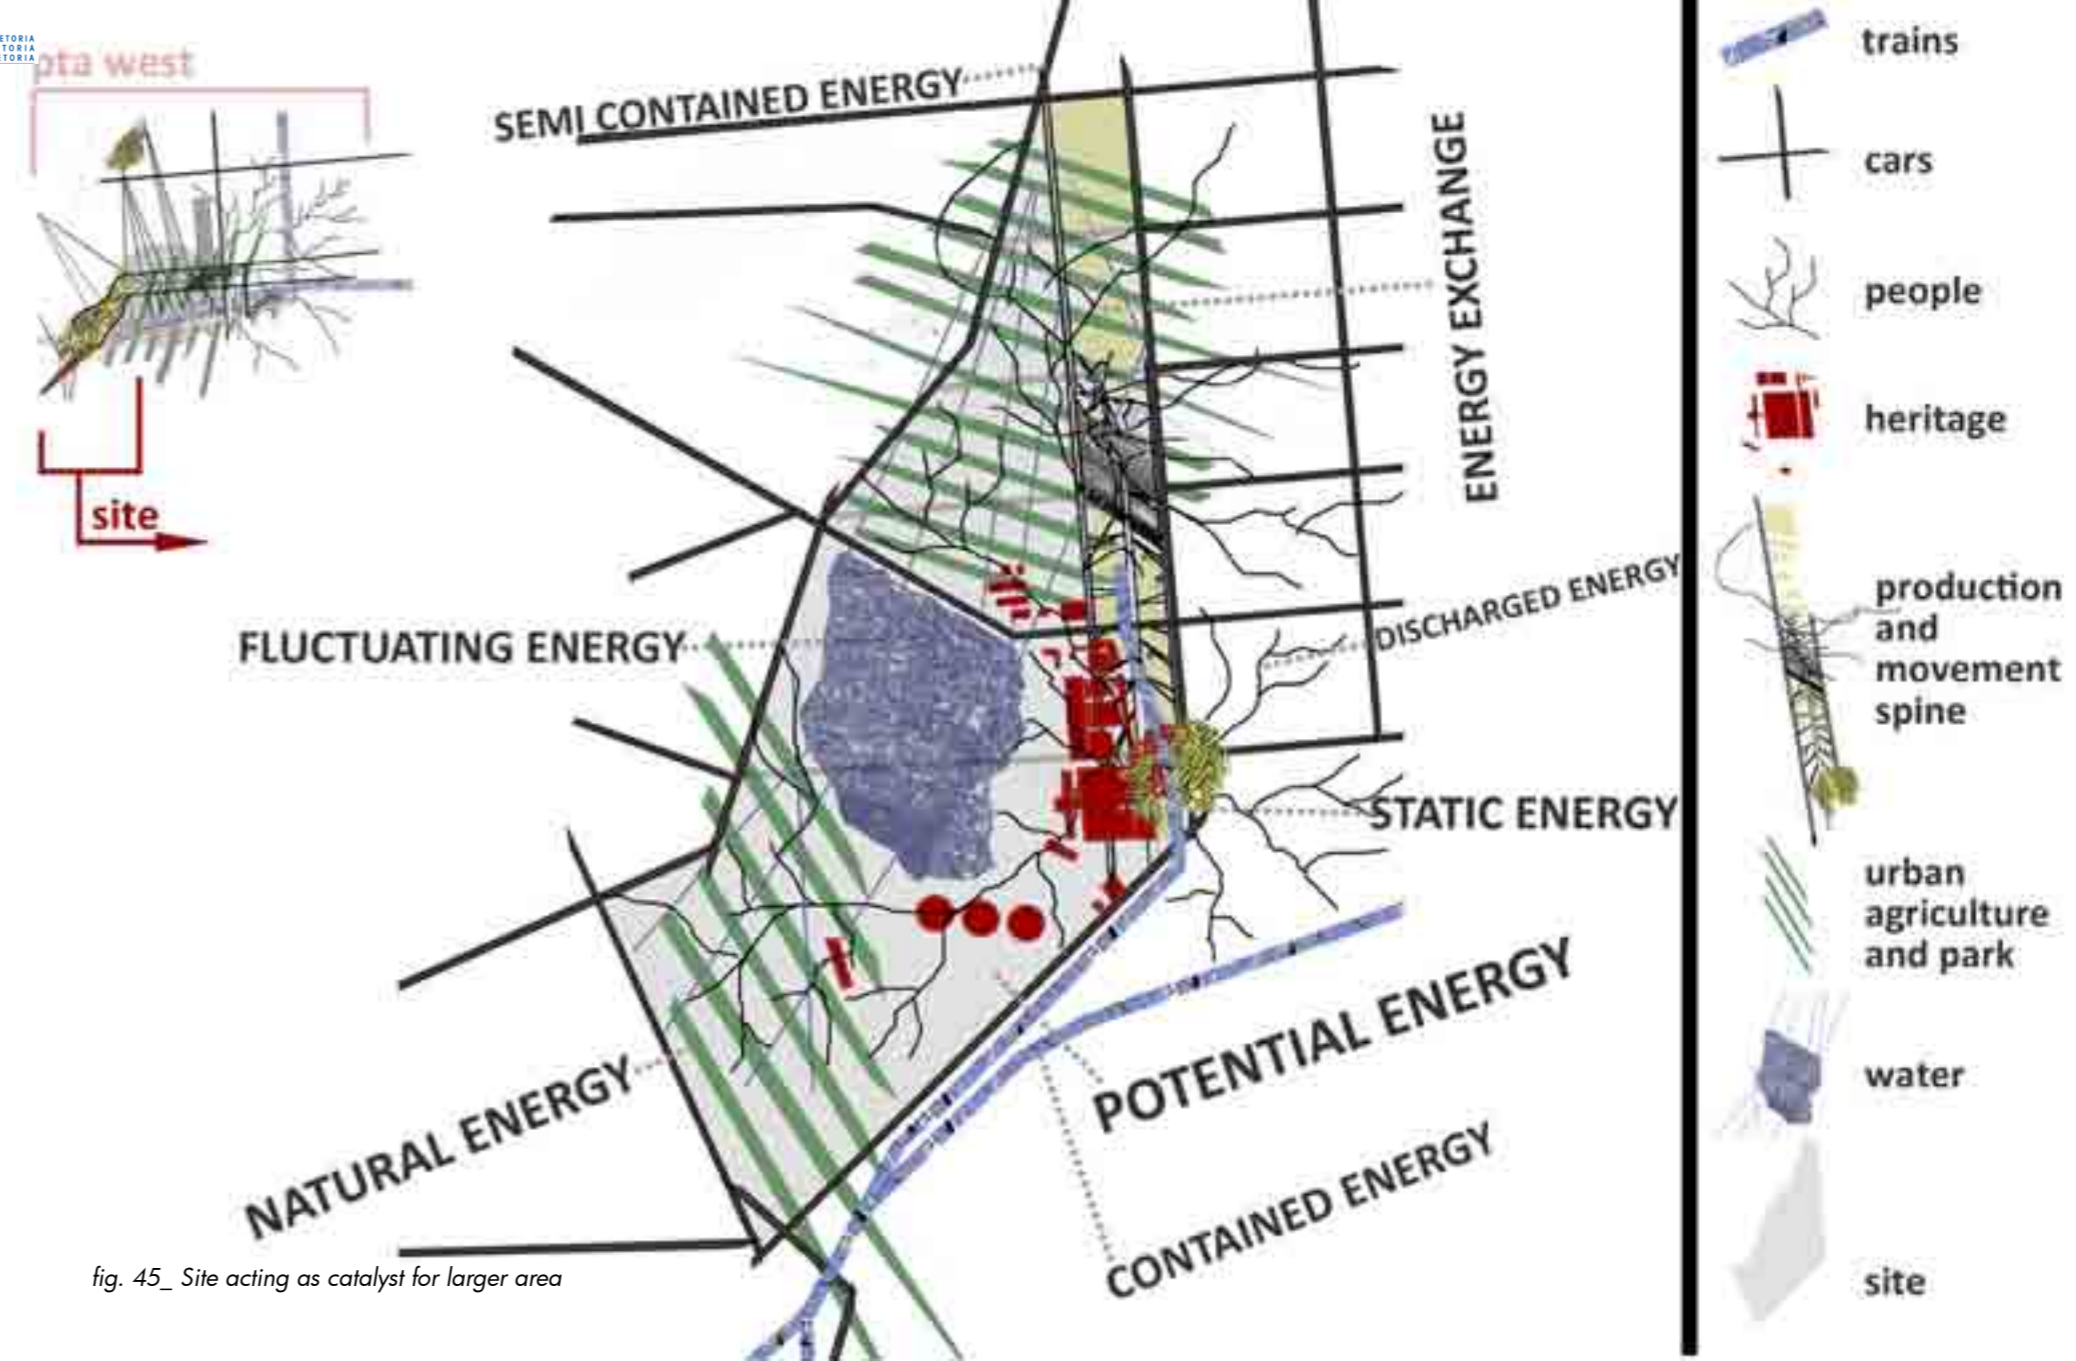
ETORIA
TORIA
TORIA

pta west

site

SEMI CONTAINED ENERGY

ENERGY EXCHANGE

FLUCTUATING ENERGY

DISCHARGED ENERGY

STATIC ENERGY

POTENTIAL ENERGY

NATURAL ENERGY

CONTAINED ENERGY

fig. 45_ Site acting as catalyst for larger area

trains

cars

people

heritage

production and movement spine

urban agriculture and park

water

site